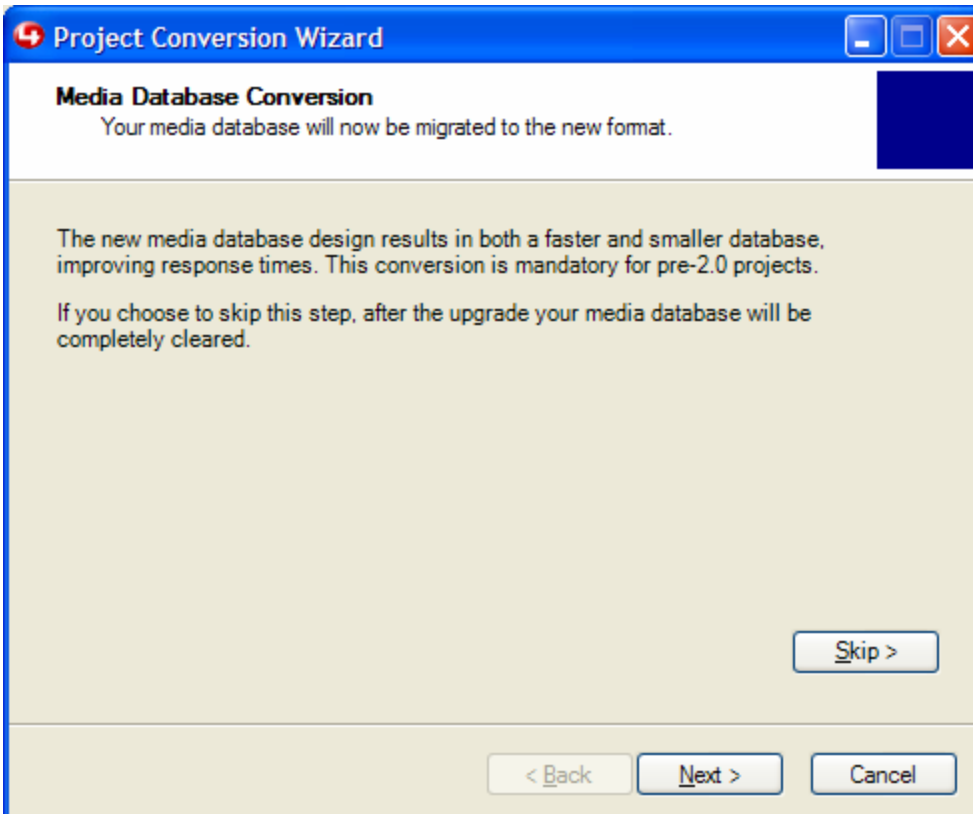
Project Conversion Wizard

Media Database Conversion
Your media database will now be migrated to the new format.

The new media database design results in both a faster and smaller database, improving response times. This conversion is mandatory for pre-2.0 projects.

If you choose to skip this step, after the upgrade your media database will be completely cleared.

Skip >

< Back
Next >
Cancel